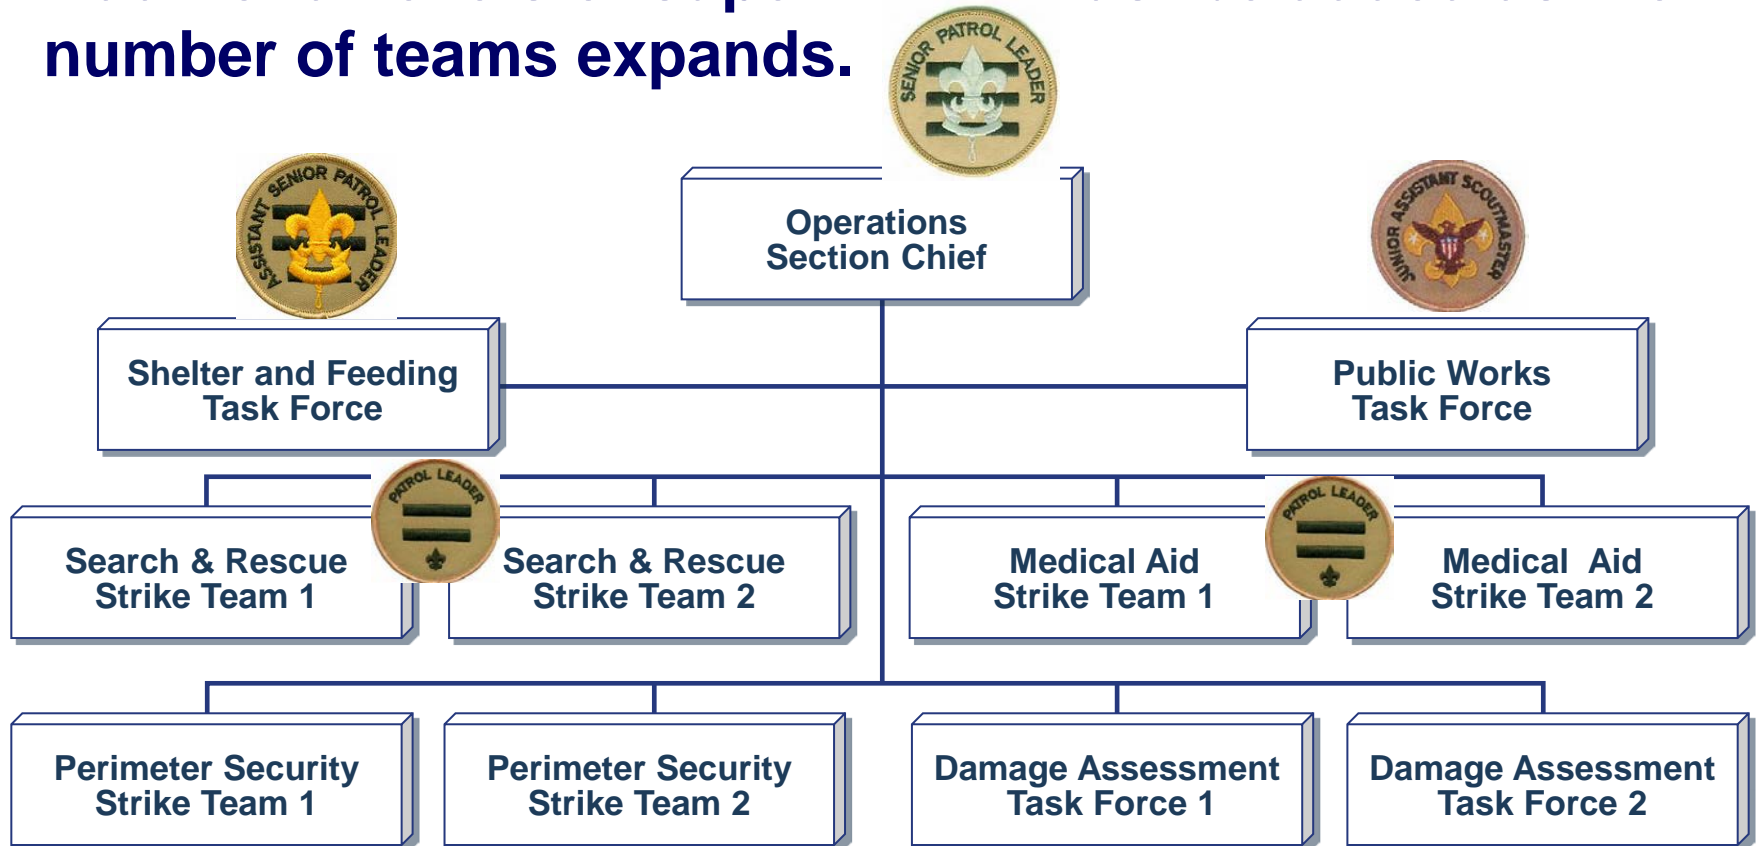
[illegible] number of teams expands.

SENIOR PATROL LEADER

Operations Section Chief

ASSISTANT SENIOR PATROL LEADER

JUNIOR ASSISTANT SCOUTMASTER

Shelter and Feeding Task Force

Public Works Task Force

PATROL LEADER

PATROL LEADER

Search & Rescue Strike Team 1

Search & Rescue Strike Team 2

Medical Aid Strike Team 1

Medical Aid Strike Team 2

Perimeter Security Strike Team 1

Perimeter Security Strike Team 2

Damage Assessment Task Force 1

Damage Assessment Task Force 2